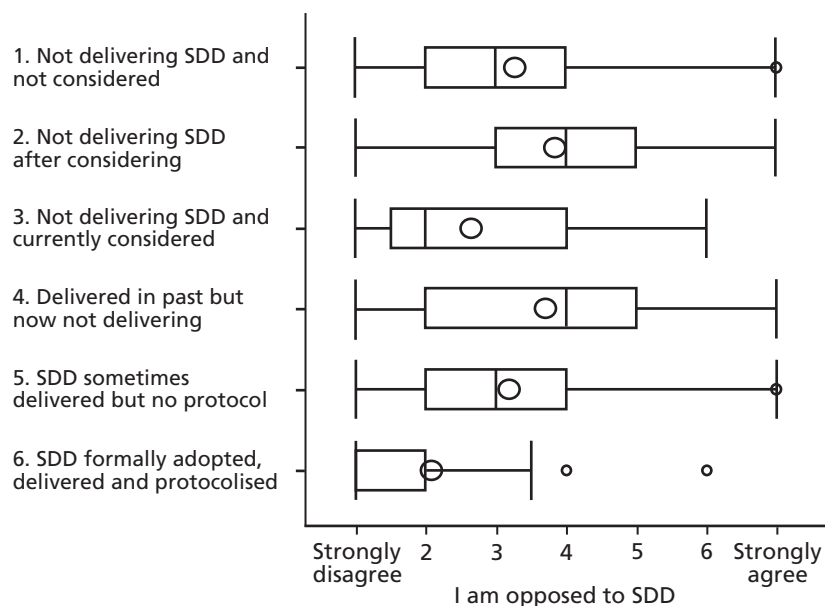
1. Not delivering SDD and not considered

2. Not delivering SDD after considering

3. Not delivering SDD and currently considered

4. Delivered in past but now not delivering

5. SDD sometimes delivered but no protocol

6. SDD formally adopted, delivered and protocolised

Strongly disagree
2
3
4
5
6
Strongly agree

I am opposed to SDD